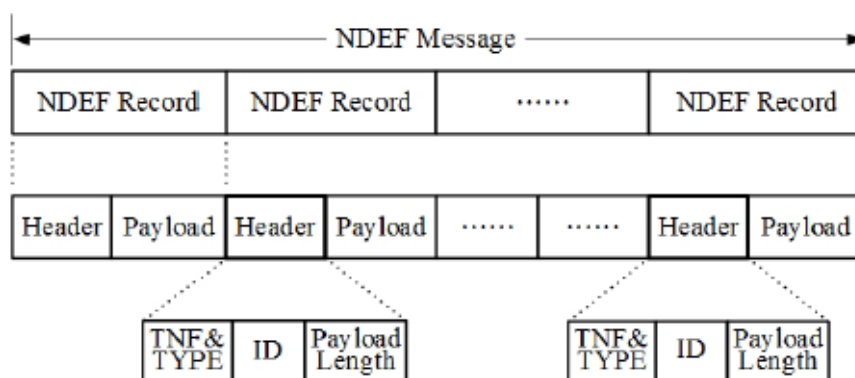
NDEF Message

| NDEF Record | NDEF Record | ...... | NDEF Record |
|---|---|---|---|

| Header | Payload | Header | Payload | ...... | ...... | Header | Payload |
|---|---|---|---|---|---|---|---|

| TNF& TYPE | ID | Payload Length |
|---|---|---|

| TNF& TYPE | ID | Payload Length |
|---|---|---|